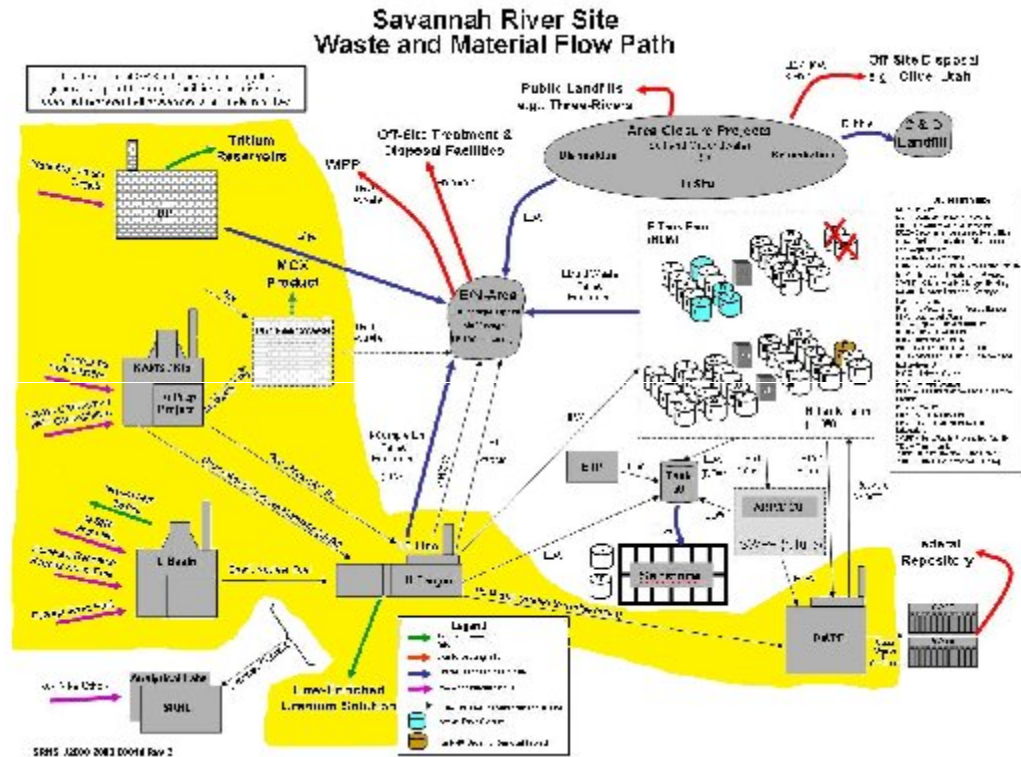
Savannah River Site
Waste and Material Flow Path

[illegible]

Tritium Reservoirs

WIPP

Off-Site Treatment & Disposal Facilities

Public Landfills e.g., Three-Rivers

Area Closure Projects

Off Site Disposal e.g., Clive, Utah

C & D Landfill

In Situ

E-Area

MOX Product

H-Canyon

F Tank Farm (HLW)

H Tank Farm (HLW)

ETP

Tank 50

Saltstone

DWPF

Federal Repository

SRNL

Analytical Labs

Legend

Low-Enriched Uranium Solution

SRNS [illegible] Rev 2